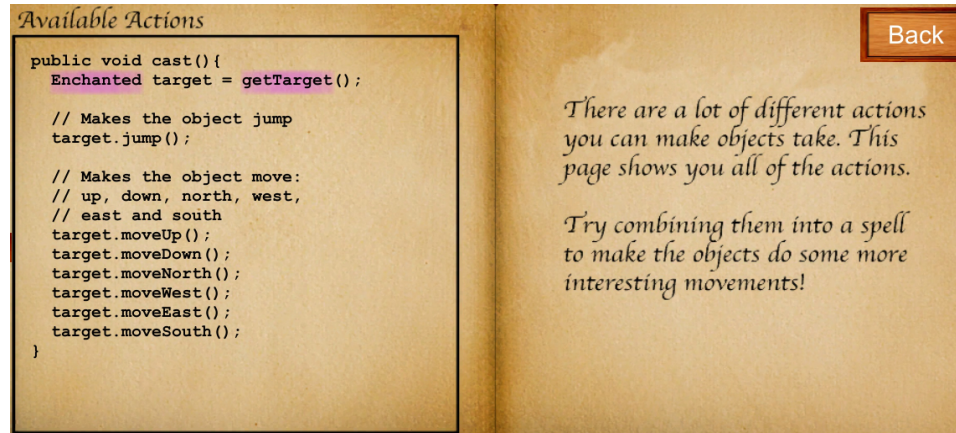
Available Actions

```
public void cast(){
  Enchanted target = getTarget();

  // Makes the object jump
  target.jump();

  // Makes the object move:
  // up, down, north, west,
  // east and south
  target.moveUp();
  target.moveDown();
  target.moveNorth();
  target.moveWest();
  target.moveEast();
  target.moveSouth();
}
```

Back

There are a lot of different actions you can make objects take. This page shows you all of the actions.

Try combining them into a spell to make the objects do some more interesting movements!